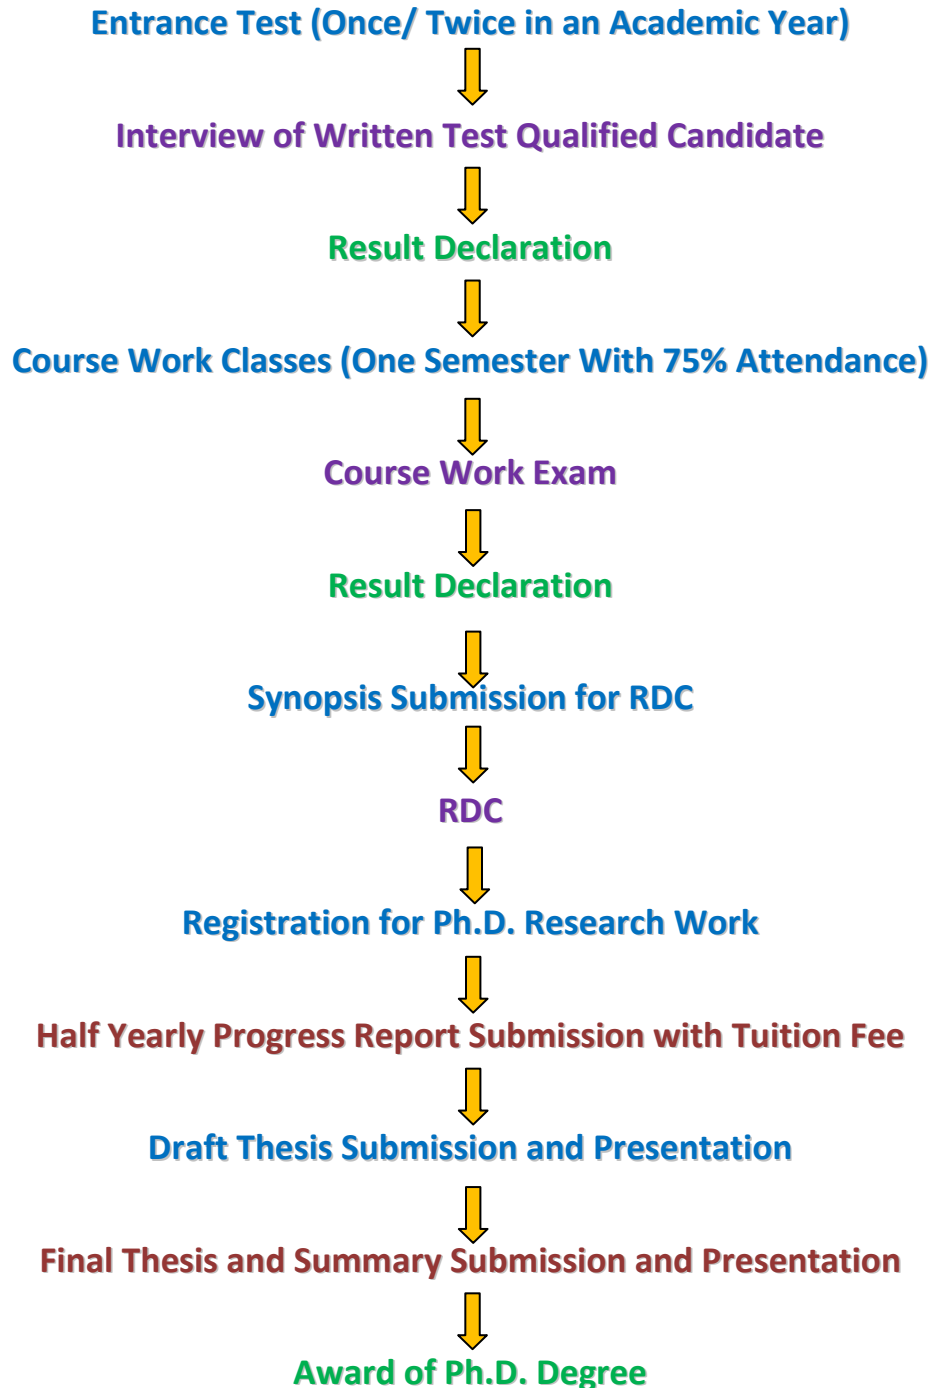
Entrance Test (Once/ Twice in an Academic Year)

Interview of Written Test Qualified Candidate

Result Declaration

Course Work Classes (One Semester With 75% Attendance)

Course Work Exam

Result Declaration

Synopsis Submission for RDC

RDC

Registration for Ph.D. Research Work

Half Yearly Progress Report Submission with Tuition Fee

Draft Thesis Submission and Presentation

Final Thesis and Summary Submission and Presentation

Award of Ph.D. Degree